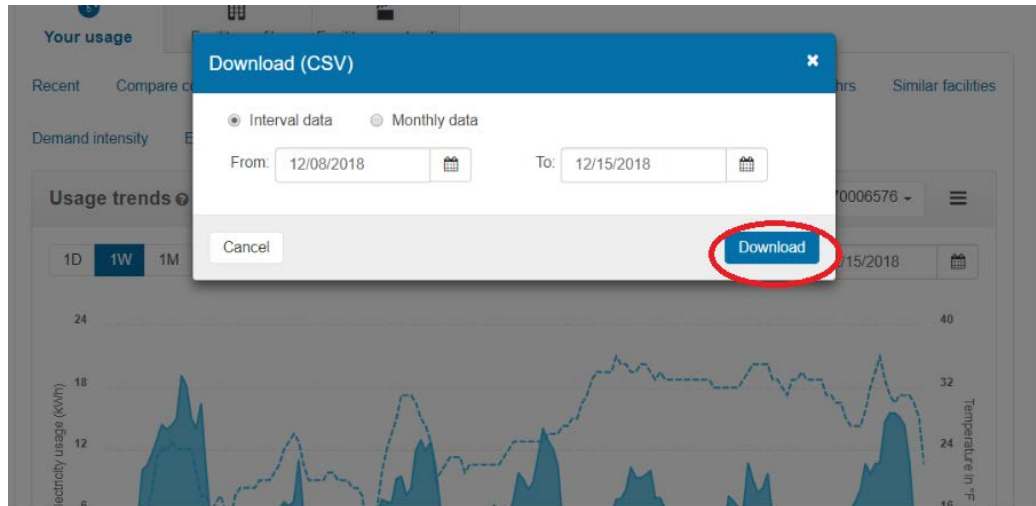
Your usage

Recent Compare c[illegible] hrs Similar facilities

Demand intensity E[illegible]

Usage trends

70006576

1D 1W 1M

/15/2018

Download (CSV)

Interval data Monthly data

From: 12/08/2018 To: 12/15/2018

Cancel Download

24
18
12
6

40
32
24
16

ectricity usage (kWh)

Temperature in °F